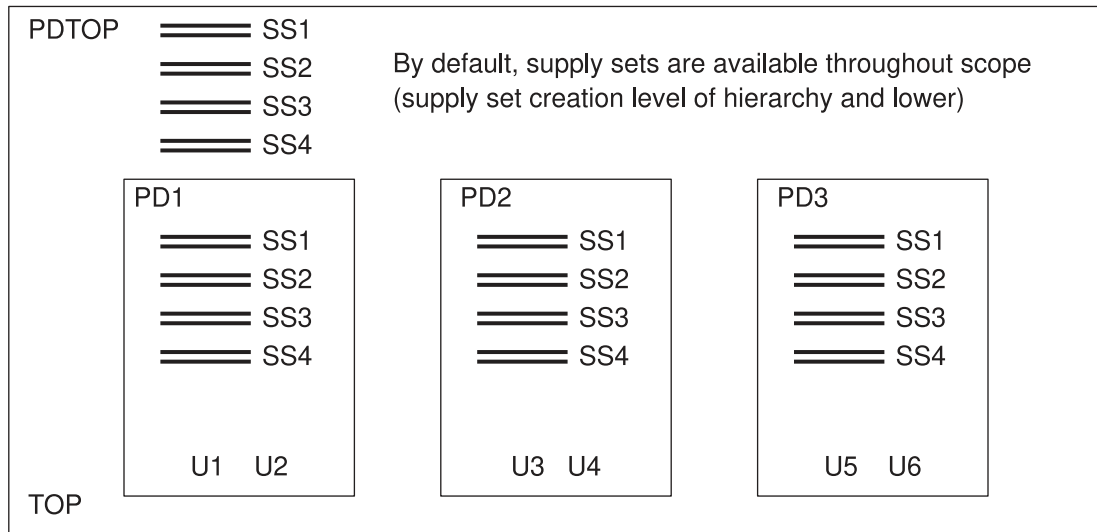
PDTOP

SS1
SS2
SS3
SS4

By default, supply sets are available throughout scope (supply set creation level of hierarchy and lower)

PD1
SS1
SS2
SS3
SS4
U1 U2

PD2
SS1
SS2
SS3
SS4
U3 U4

PD3
SS1
SS2
SS3
SS4
U5 U6

TOP